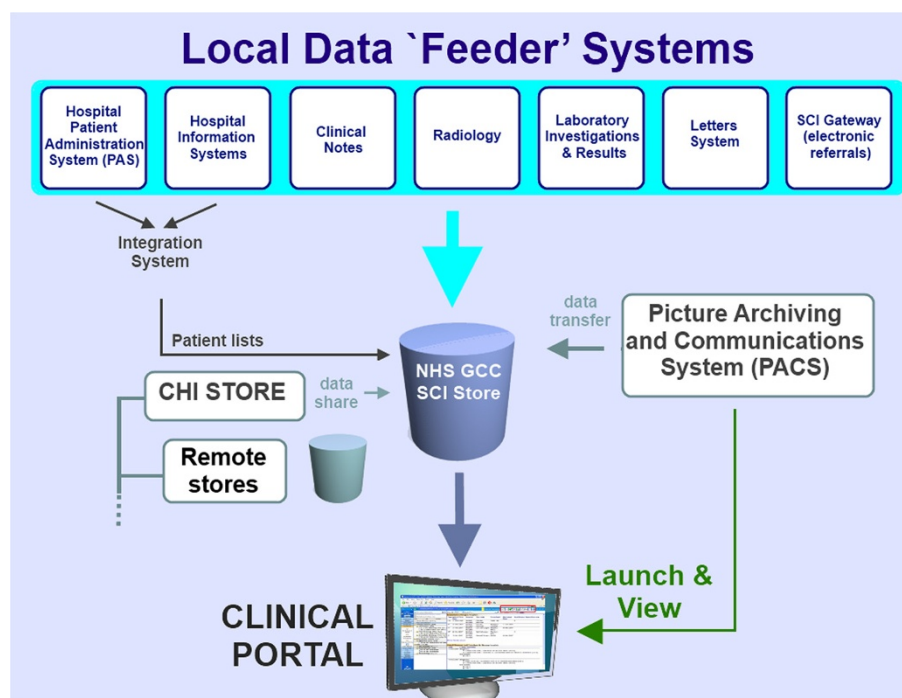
Local Data `Feeder' Systems

Hospital Patient Administration System (PAS)

Hospital Information Systems

Clinical Notes

Radiology

Laboratory Investigations & Results

Letters System

SCI Gateway (electronic referrals)

Integration System

Patient lists

data transfer

Picture Archiving and Communications System (PACS)

NHS GCC SCI Store

CHI STORE

data share

Remote stores

Launch & View

CLINICAL PORTAL